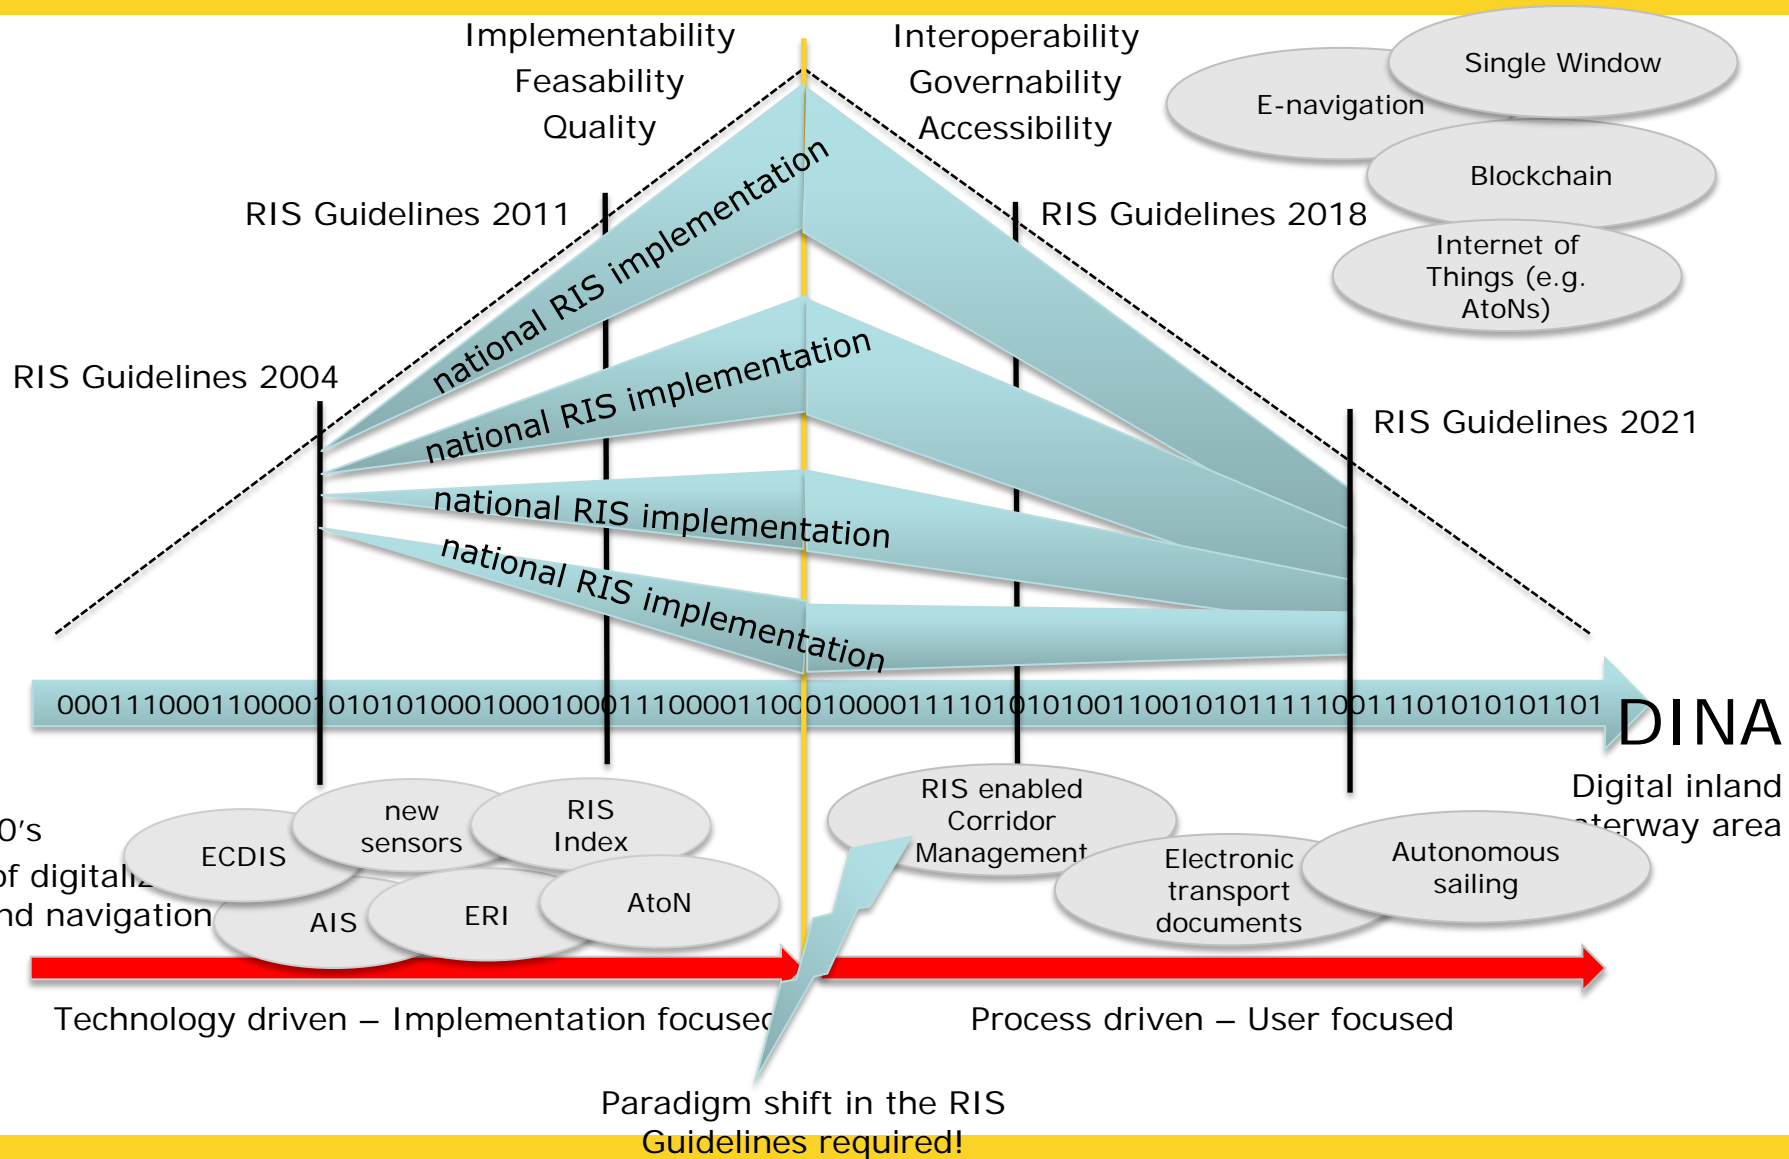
Implementability
Feasability
Quality

Interoperability
Governability
Accessibility

Single Window
E-navigation
Blockchain
Internet of Things (e.g. AtoNs)

RIS Guidelines 2011
RIS Guidelines 2018
RIS Guidelines 2004
RIS Guidelines 2021

national RIS implementation
national RIS implementation
national RIS implementation
national RIS implementation

0001110001100001010101000100010001110000110001000011110101010011001010111110011101010101101

DINA
Digital inland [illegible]terway area

0's
of digitali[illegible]
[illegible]nd navigation

ECDIS
new sensors
RIS Index
AIS
ERI
AtoN

RIS enabled Corridor Management
Electronic transport documents
Autonomous sailing

Technology driven – Implementation focuse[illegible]
Process driven – User focused

Paradigm shift in the RIS Guidelines required!